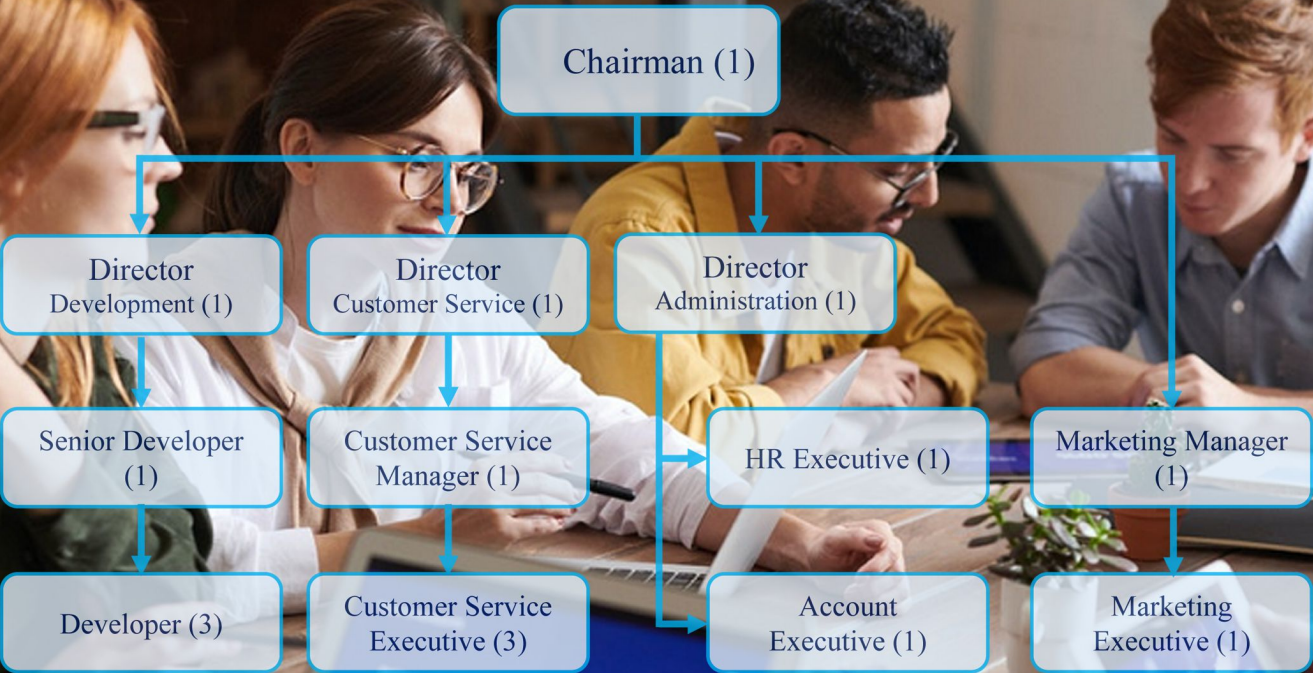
Chairman (1)

Director
Development (1)

Director
Customer Service (1)

Director
Administration (1)

Senior Developer (1)

Customer Service Manager (1)

HR Executive (1)

Marketing Manager (1)

Developer (3)

Customer Service Executive (3)

Account Executive (1)

Marketing Executive (1)